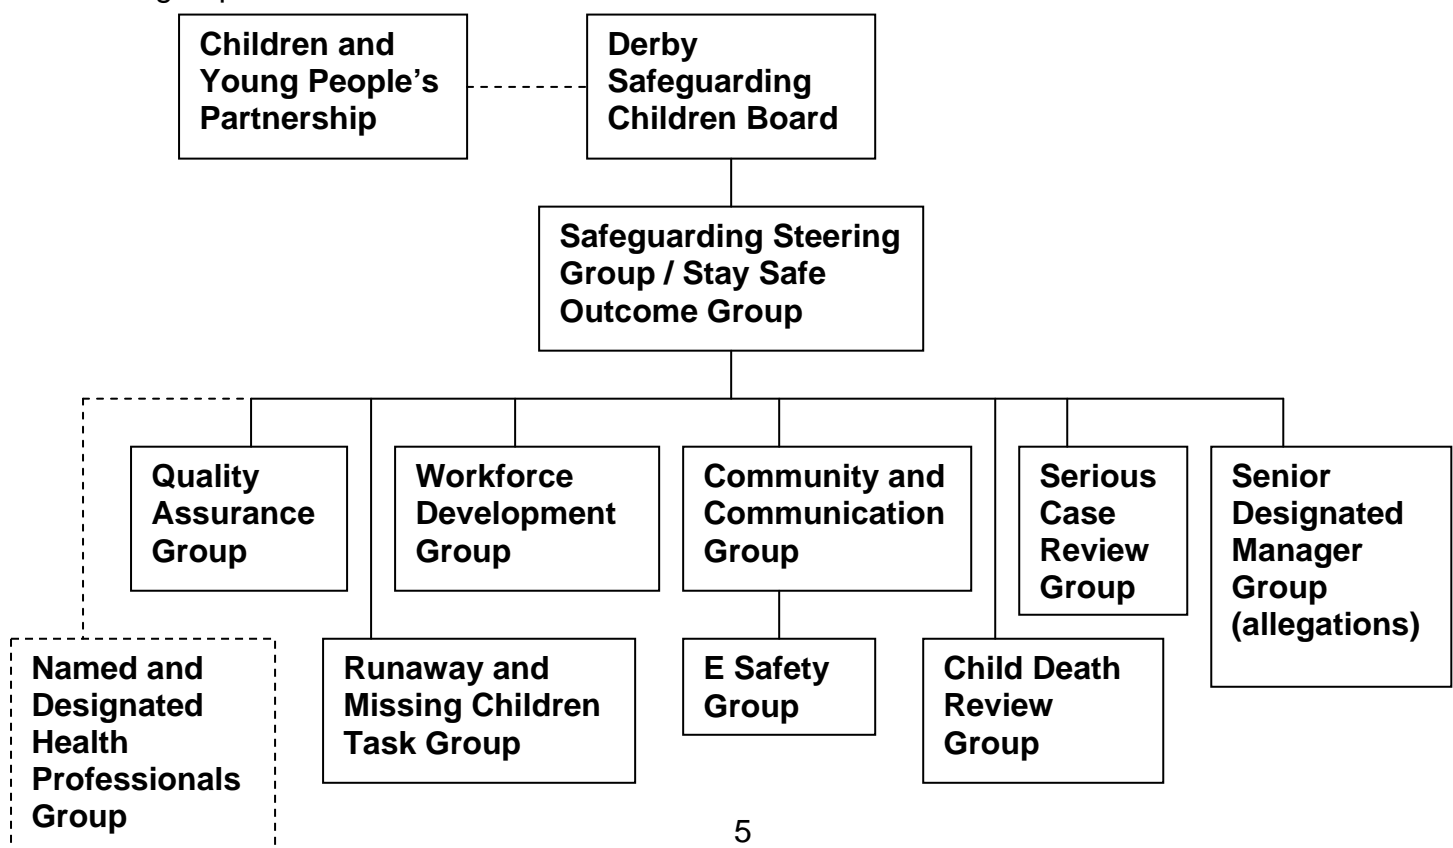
Children and Young People's Partnership

Derby Safeguarding Children Board

Safeguarding Steering Group / Stay Safe Outcome Group

Quality Assurance Group

Workforce Development Group

Community and Communication Group

Serious Case Review Group

Senior Designated Manager Group (allegations)

Named and Designated Health Professionals Group

Runaway and Missing Children Task Group

E Safety Group

Child Death Review Group

5